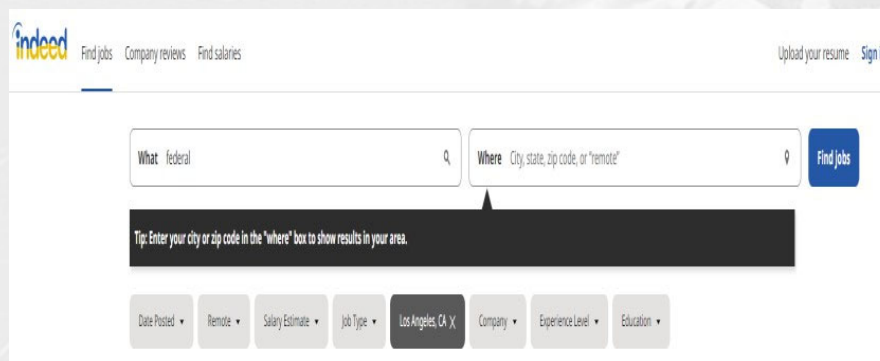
indeed Find jobs Company reviews Find salaries Upload your resume Sign

What federal

Where City, state, zip code, or "remote"

Find jobs

Tip: Enter your city or zip code in the "where" box to show results in your area.

Date Posted ▾ Remote ▾ Salary Estimate ▾ Job Type ▾ Los Angeles, CA X Company ▾ Experience Level ▾ Education ▾